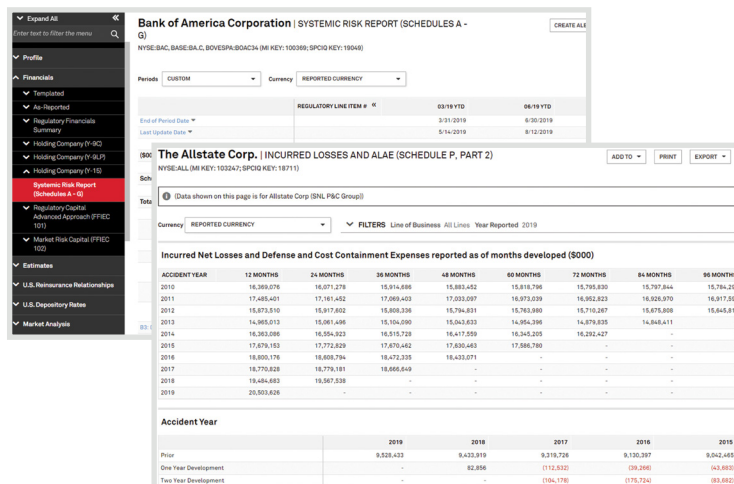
Expand All

Enter text to filter the menu

Profile

Financials

Templated

As-Reported

Regulatory Financials Summary

Holding Company (Y-9C)

Holding Company (Y-9LP)

Holding Company (Y-15)

Systemic Risk Report (Schedules A - G)

Regulatory Capital Advanced Approach (FFIEC 101)

Market Risk Capital (FFIEC 102)

Estimates

U.S. Reinsurance Relationships

U.S. Depository Rates

Market Analysis

Bank of America Corporation | SYSTEMIC RISK REPORT (SCHEDULES A - G)

NYSE:BAC, BASE:BA.C, BOVESPA:BOAC34 (MI KEY: 100369; SPCIQ KEY: 19049)

CREATE ALE

Periods CUSTOM

Currency REPORTED CURRENCY

REGULATORY LINE ITEM #

03/19 YTD

06/19 YTD

End of Period Date

3/31/2019

6/30/2019

Last Update Date

5/14/2019

8/12/2019

($00

Sch

Tota

B3.

The Allstate Corp. | INCURRED LOSSES AND ALAE (SCHEDULE P, PART 2)

NYSE:ALL (MI KEY: 103247; SPCIQ KEY: 18711)

ADD TO

PRINT

EXPORT

(Data shown on this page is for Allstate Corp (SNL P&C Group))

Currency REPORTED CURRENCY

FILTERS Line of Business All Lines Year Reported 2019

Incurred Net Losses and Defense and Cost Containment Expenses reported as of months developed ($000)

| ACCIDENT YEAR | 12 MONTHS | 24 MONTHS | 36 MONTHS | 48 MONTHS | 60 MONTHS | 72 MONTHS | 84 MONTHS | 96 MONTHS |
|---|---|---|---|---|---|---|---|---|
| 2010 | 16,369,076 | 16,071,278 | 15,914,686 | 15,883,452 | 15,818,796 | 15,795,830 | 15,797,844 | 15,784,2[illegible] |
| 2011 | 17,485,401 | 17,161,452 | 17,069,403 | 17,033,097 | 16,973,039 | 16,952,823 | 16,926,970 | 16,917,5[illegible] |
| 2012 | 15,873,510 | 15,917,604 | 15,808,336 | 15,794,831 | 15,763,980 | 15,710,267 | 15,675,808 | 15,645,8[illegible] |
| 2013 | 14,965,013 | 15,061,496 | 15,104,090 | 15,043,633 | 14,954,396 | 14,879,835 | 14,848,411 | |
| 2014 | 16,363,086 | 16,554,923 | 16,515,728 | 16,417,559 | 16,345,205 | 16,292,427 | - | |
| 2015 | 17,679,153 | 17,772,829 | 17,670,462 | 17,630,463 | 17,586,780 | - | - | |
| 2016 | 18,800,176 | 18,608,794 | 18,472,335 | 18,433,071 | - | - | - | |
| 2017 | 18,770,828 | 18,779,181 | 18,666,649 | - | - | - | - | |
| 2018 | 19,484,683 | 19,567,538 | - | - | - | - | - | |
| 2019 | 20,503,626 | - | - | - | - | - | - | |

Accident Year

| | 2019 | 2018 | 2017 | 2016 | 2015 |
|---|---|---|---|---|---|
| Prior | 9,528,433 | 9,433,919 | 9,319,726 | 9,130,397 | 9,042,465 |
| One Year Development | - | 82,856 | (112,532) | (39,266) | (43,883) |
| Two Year Development | - | - | (104,179) | (175,724) | (83,682) |